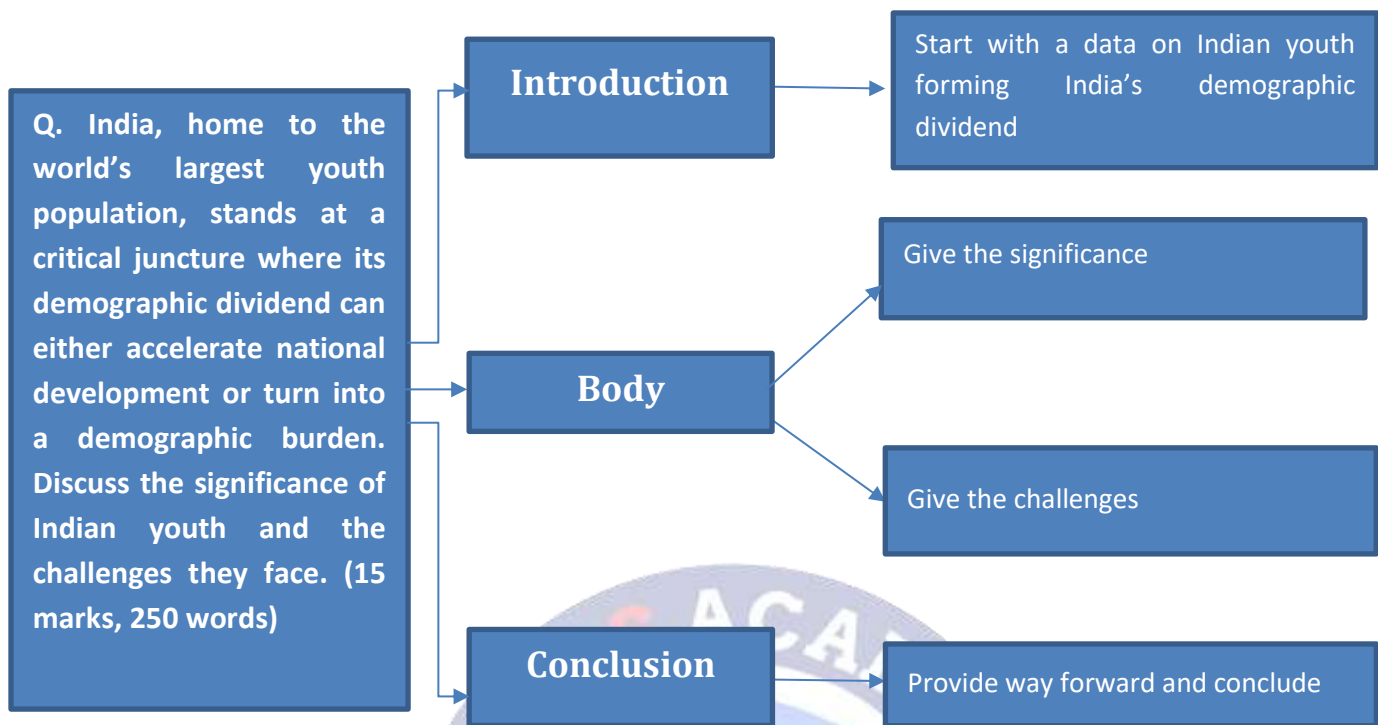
Q. India, home to the world's largest youth population, stands at a critical juncture where its demographic dividend can either accelerate national development or turn into a demographic burden. Discuss the significance of Indian youth and the challenges they face. (15 marks, 250 words)

Introduction

Start with a data on Indian youth forming India's demographic dividend

Body

Give the significance

Give the challenges

Conclusion

Provide way forward and conclude

ACA